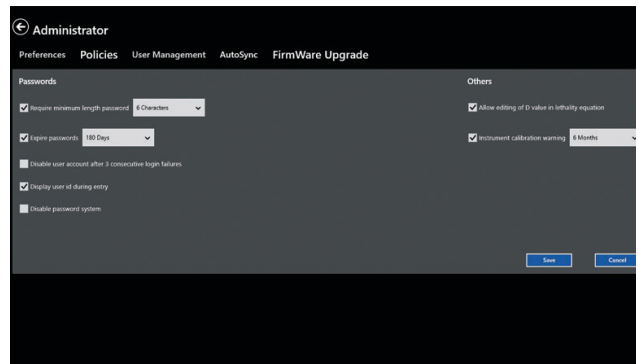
Administrator

Preferences Policies User Management AutoSync FirmWare Upgrade

Passwords

Require minimum length password 6 Characters

Expire passwords 180 Days

Disable user account after 3 consecutive login failures

Display user id during entry

Disable password system

Others

Allow editing of D value in lethality equation

Instrument calibration warning 6 Months

Save

Cancel